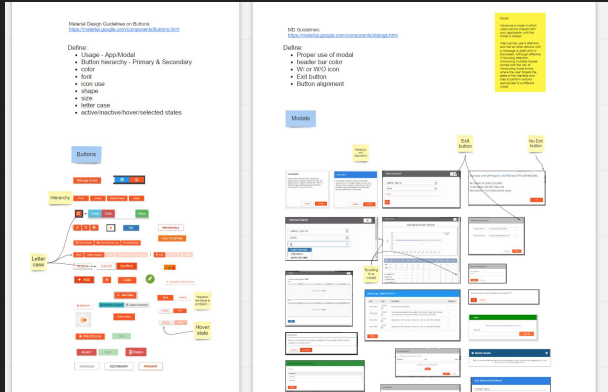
Material Design Guidelines on Buttons:
https://material.google.com/components/buttons.html

Define:
- Usage - App/Modal
- Button hierarchy - Primary & Secondary
- color
- font
- icon use
- shape
- size
- letter case
- active/inactive/hover/selected states

Buttons

Hierarchy

Letter case

Hover state

MD Guidelines:
https://material.google.com/components/dialogs.html

Define:
- Proper use of modal
- header bar color
- W/ or W/O icon
- Exit button
- Button alignment

Modals

Exit button

No Exit button

Scrolling in a modal

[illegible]